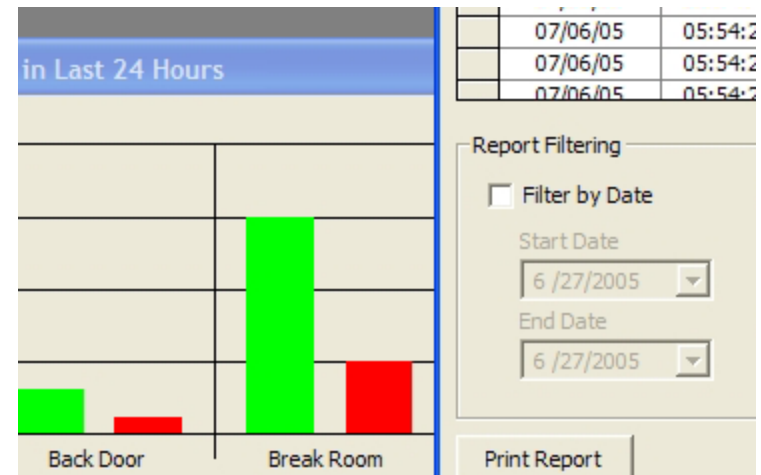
in Last 24 Hours

Back Door
Break Room

| | 07/06/05 | 05:54:2 |
|---|---|---|
| | 07/06/05 | 05:54:2 |
| | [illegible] | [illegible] |

Report Filtering

Filter by Date

Start Date

6 /27/2005

End Date

6 /27/2005

Print Report